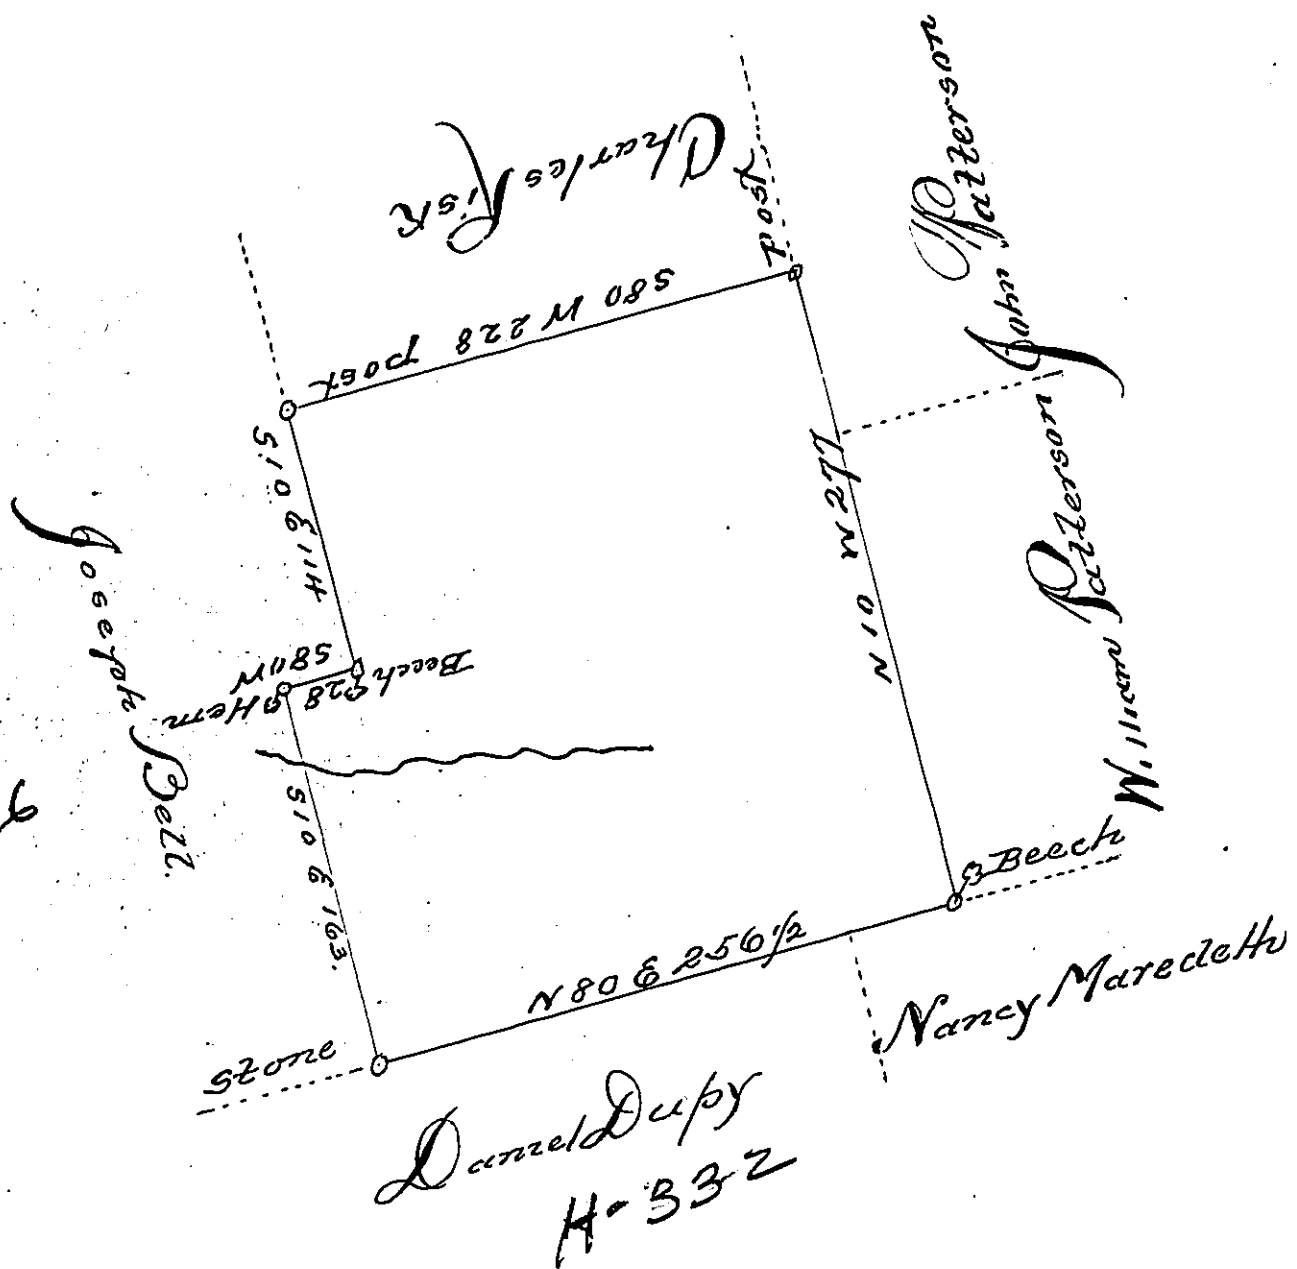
John Patterson

Charles Fisk

Post

S 80 W 228 post

S 10 E 114

Beech E 28 3 Hem

S 81 W

Joseph Bell

N 10 W 277

William Patterson

3 Beech

S 10 E 163

N 80 E 256½

Stone

Nancy Maredeth

Daniel Dupy
H-332

6